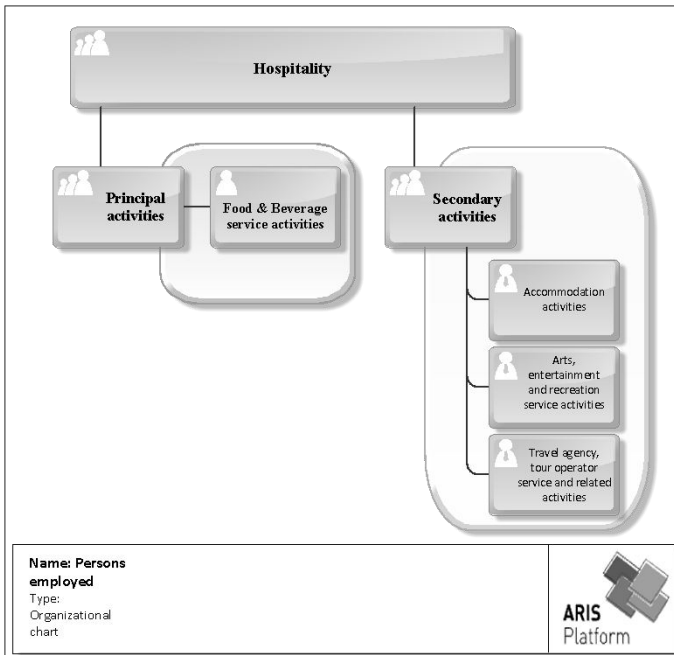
Hospitality

Principal activities

Food & Beverage service activities

Secondary activities

Accommodation activities

Arts, entertainment and recreation service activities

Travel agency, tour operator service and related activities

| Name: Persons employed Type: Organizational chart | ARIS Platform |
|---|---|